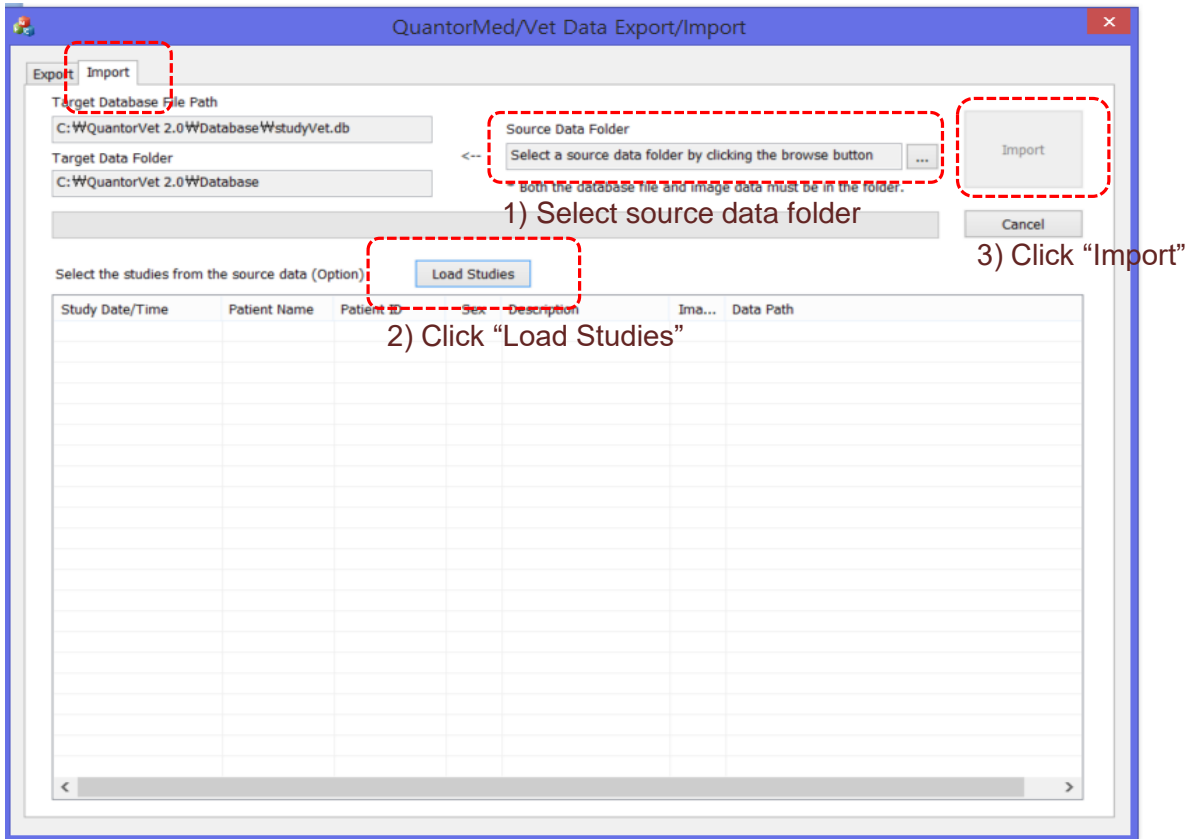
QuantorMed/Vet Data Export/Import

Export | Import

Target Database File Path
C:₩QuantorVet 2.0₩Database₩studyVet.db

Target Data Folder
C:₩QuantorVet 2.0₩Database

<--

Source Data Folder
Select a source data folder by clicking the browse button ...

* Both the database file and image data must be in the folder.

1) Select source data folder

Import

Cancel

3) Click "Import"

Select the studies from the source data (Option) Load Studies

2) Click "Load Studies"

| Study Date/Time | Patient Name | Patient ID | Sex | Description | Ima... | Data Path |
|---|---|---|---|---|---|---|